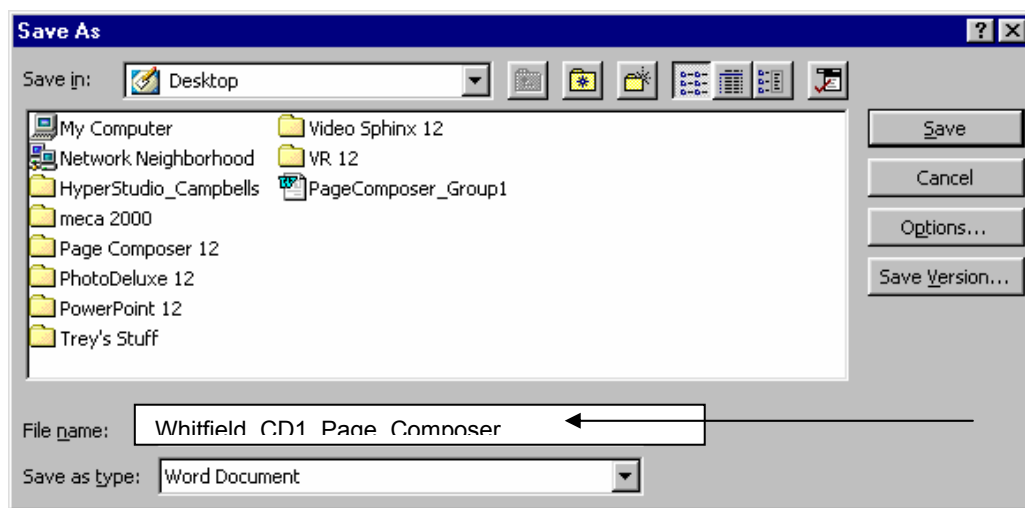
Save As

Save in: Desktop

My Computer
Network Neighborhood
HyperStudio_Campbells
meca 2000
Page Composer 12
PhotoDeluxe 12
PowerPoint 12
Trey's Stuff
Video Sphinx 12
VR 12
PageComposer_Group1

Save
Cancel
Options...
Save Version...

File name: Whitfield_CD1_Page_Composer

Save as type: Word Document